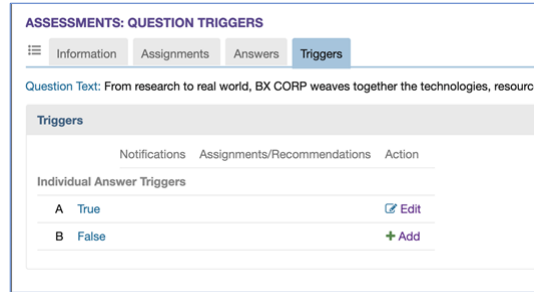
ASSESSMENTS: QUESTION TRIGGERS

Information | Assignments | Answers | Triggers

Question Text: From research to real world, BX CORP weaves together the technologies, resourc

Triggers

| | | Notifications | Assignments/Recommendations | Action |
|---|---|---|---|---|
| Individual Answer Triggers | | | | |
| A | True | | | Edit |
| B | False | | | + Add |